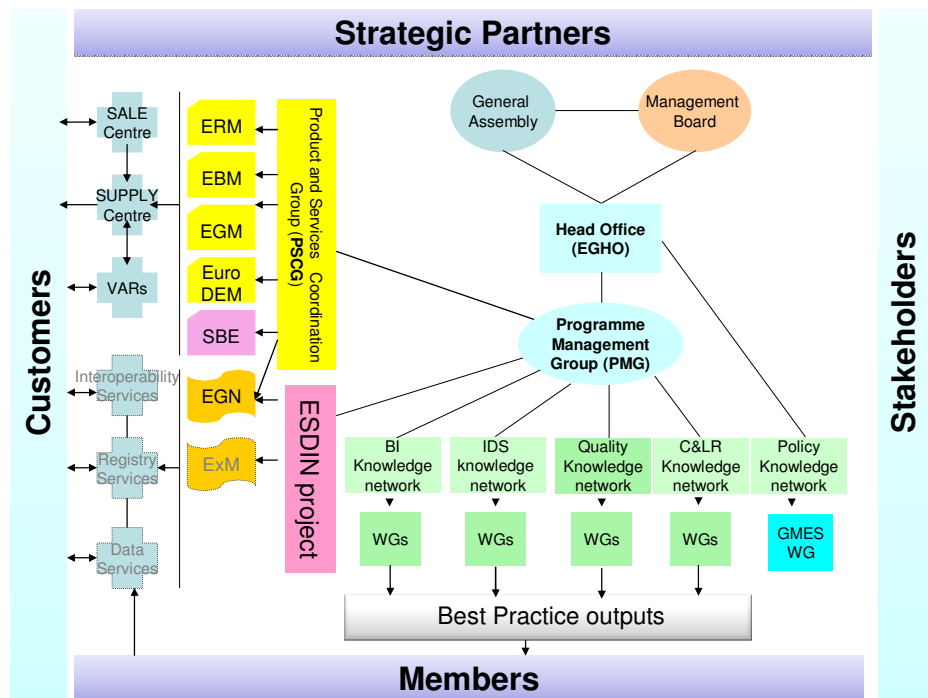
Strategic Partners

Customers

Stakeholders

SALE Centre

SUPPLY Centre

VARs

Interoperability Services

Registry Services

Data Services

ERM

EBM

EGM

Euro DEM

SBE

EGN

ExM

Product and Services Coordination Group (PSCG)

ESDIN project

General Assembly

Management Board

Head Office (EGHO)

Programme Management Group (PMG)

BI Knowledge network

IDS knowledge network

Quality Knowledge network

C&LR Knowledge network

Policy Knowledge network

WGs

WGs

WGs

WGs

GMES WG

Best Practice outputs

Members